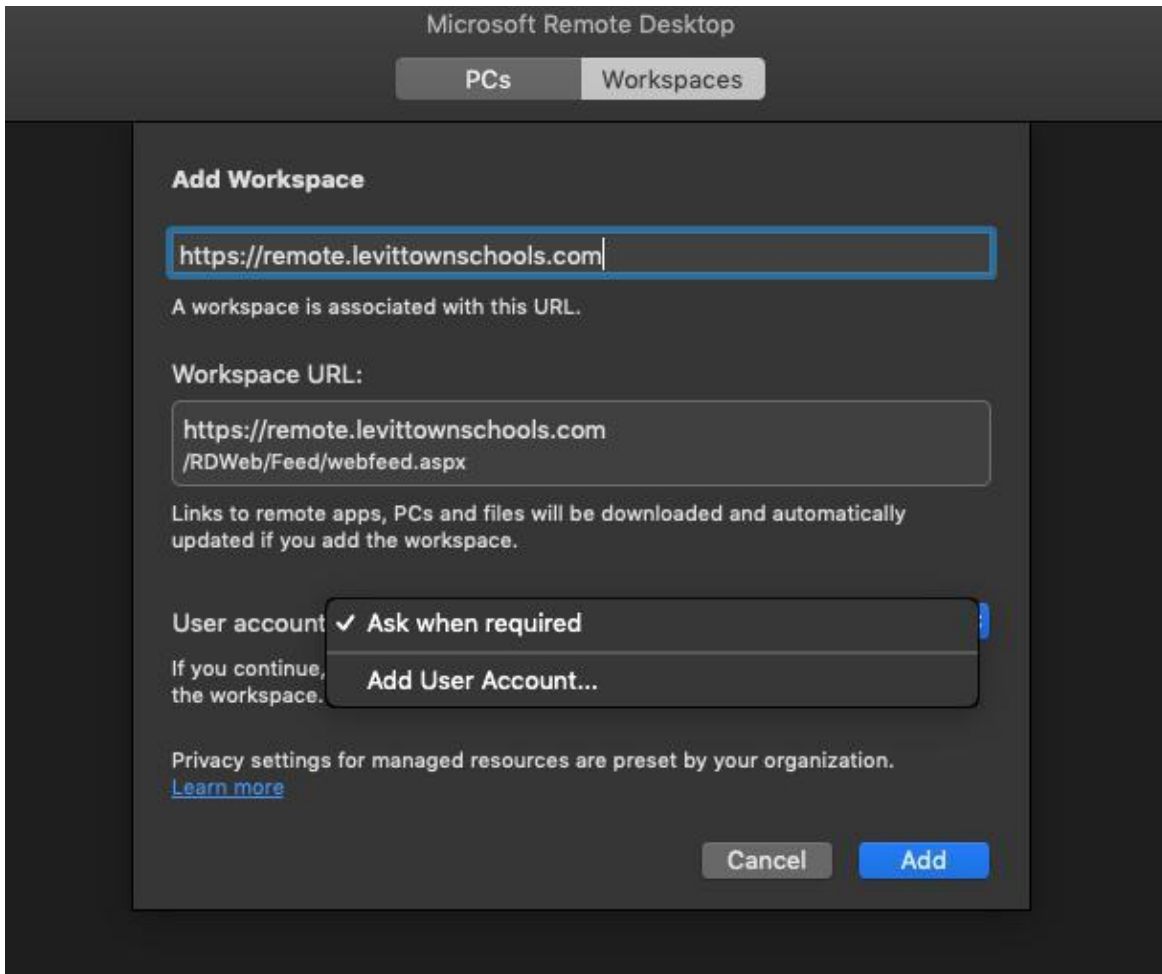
Microsoft Remote Desktop

PCs Workspaces

Add Workspace

https://remote.levittownschools.com

A workspace is associated with this URL.

Workspace URL:

https://remote.levittownschools.com
/RDWeb/Feed/webfeed.aspx

Links to remote apps, PCs and files will be downloaded and automatically updated if you add the workspace.

User account ✓ Ask when required

Add User Account...

If you continue, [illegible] the workspace. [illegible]

Privacy settings for managed resources are preset by your organization. Learn more

Cancel Add